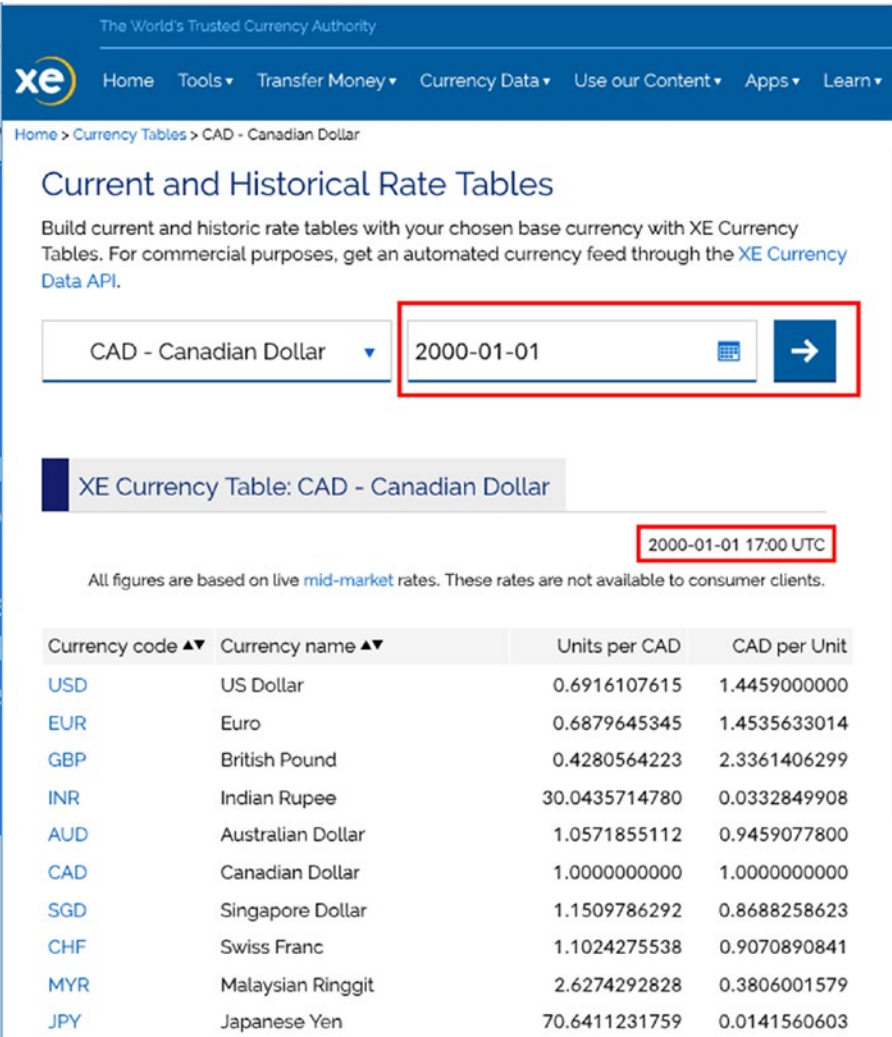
The World's Trusted Currency Authority

xe Home Tools ▾ Transfer Money ▾ Currency Data ▾ Use our Content ▾ Apps ▾ Learn ▾

Home > Currency Tables > CAD - Canadian Dollar

Current and Historical Rate Tables

Build current and historic rate tables with your chosen base currency with XE Currency Tables. For commercial purposes, get an automated currency feed through the XE Currency Data API.

CAD - Canadian Dollar ▾ 2000-01-01 →

XE Currency Table: CAD - Canadian Dollar

2000-01-01 17:00 UTC

All figures are based on live mid-market rates. These rates are not available to consumer clients.

| Currency code ▴▾ | Currency name ▴▾ | Units per CAD | CAD per Unit |
|---|---|---|---|
| USD | US Dollar | 0.6916107615 | 1.4459000000 |
| EUR | Euro | 0.6879645345 | 1.4535633014 |
| GBP | British Pound | 0.4280564223 | 2.3361406299 |
| INR | Indian Rupee | 30.0435714780 | 0.0332849908 |
| AUD | Australian Dollar | 1.0571855112 | 0.9459077800 |
| CAD | Canadian Dollar | 1.0000000000 | 1.0000000000 |
| SGD | Singapore Dollar | 1.1509786292 | 0.8688258623 |
| CHF | Swiss Franc | 1.1024275538 | 0.9070890841 |
| MYR | Malaysian Ringgit | 2.6274292828 | 0.3806001579 |
| JPY | Japanese Yen | 70.6411231759 | 0.0141560603 |